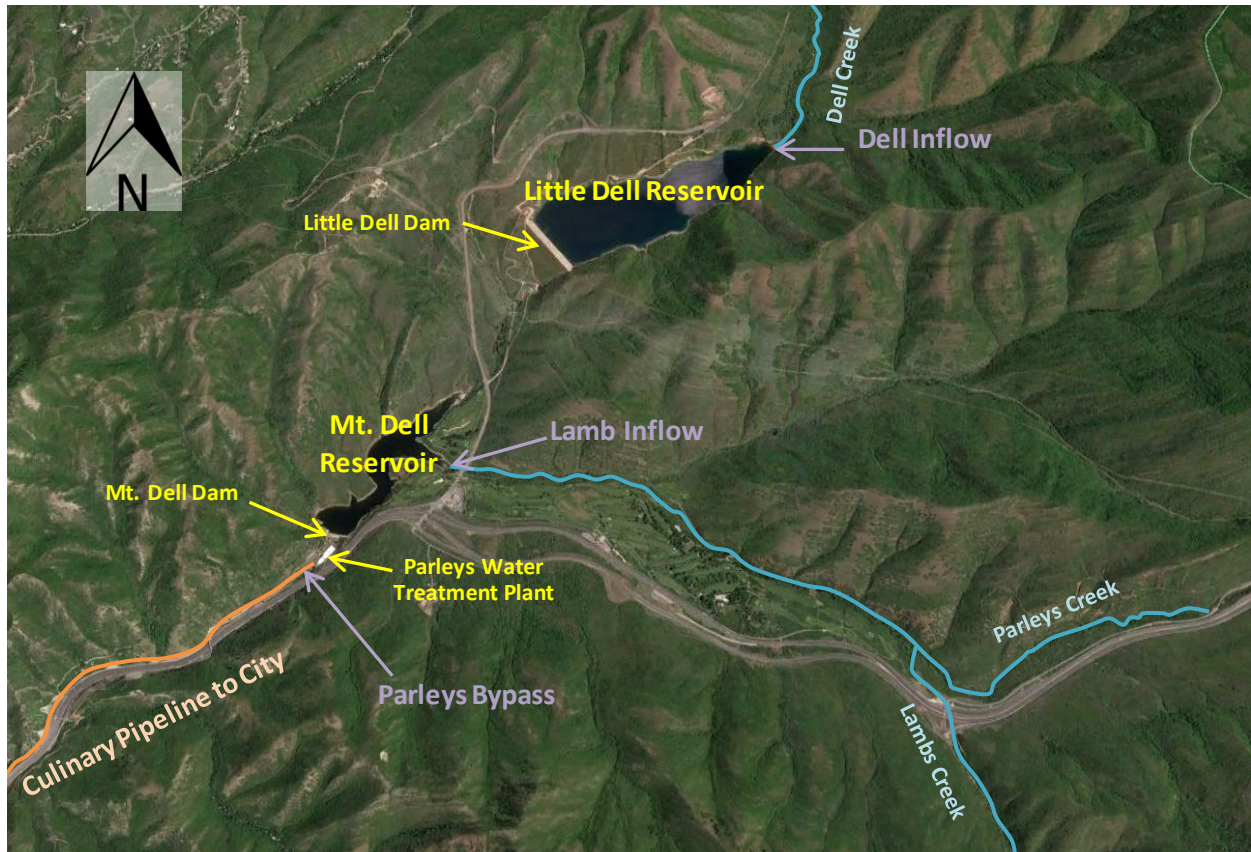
N

Dell Creek

Dell Inflow

Little Dell Reservoir

Little Dell Dam

Mt. Dell Reservoir

Lamb Inflow

Mt. Dell Dam

Parleys Water Treatment Plant

Parleys Creek

Parleys Bypass

Culinary Pipeline to City

Lambs Creek